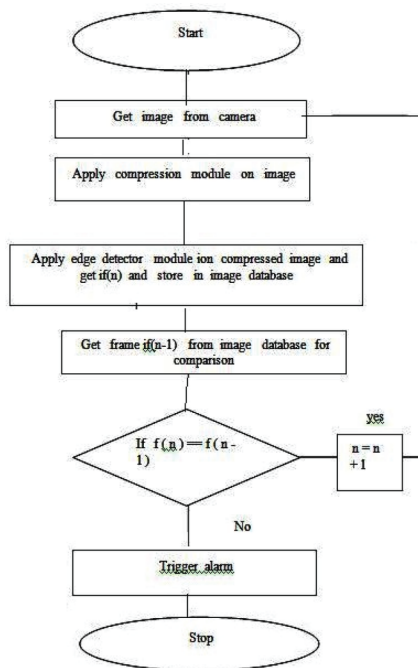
Start

Get image from camera

Apply compression module on image

Apply edge detector module ion compressed image and get if(n) and store in image database

Get frame if(n-1) from image database for comparison

If f(n) == f(n - 1)

yes

n = n + 1

No

Trigger alarm

Stop